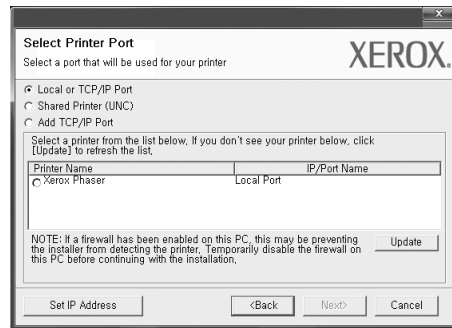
x

Select Printer Port

Select a port that will be used for your printer

XEROX.

Local or TCP/IP Port

Shared Printer (UNC)

Add TCP/IP Port

Select a printer from the list below. If you don't see your printer below, click [Update] to refresh the list.

| Printer Name | IP/Port Name |
|---|---|
| Xerox Phaser | Local Port |

NOTE: If a firewall has been enabled on this PC, this may be preventing the installer from detecting the printer. Temporarily disable the firewall on this PC before continuing with the installation.

Update

Set IP Address

<Back

Next>

Cancel